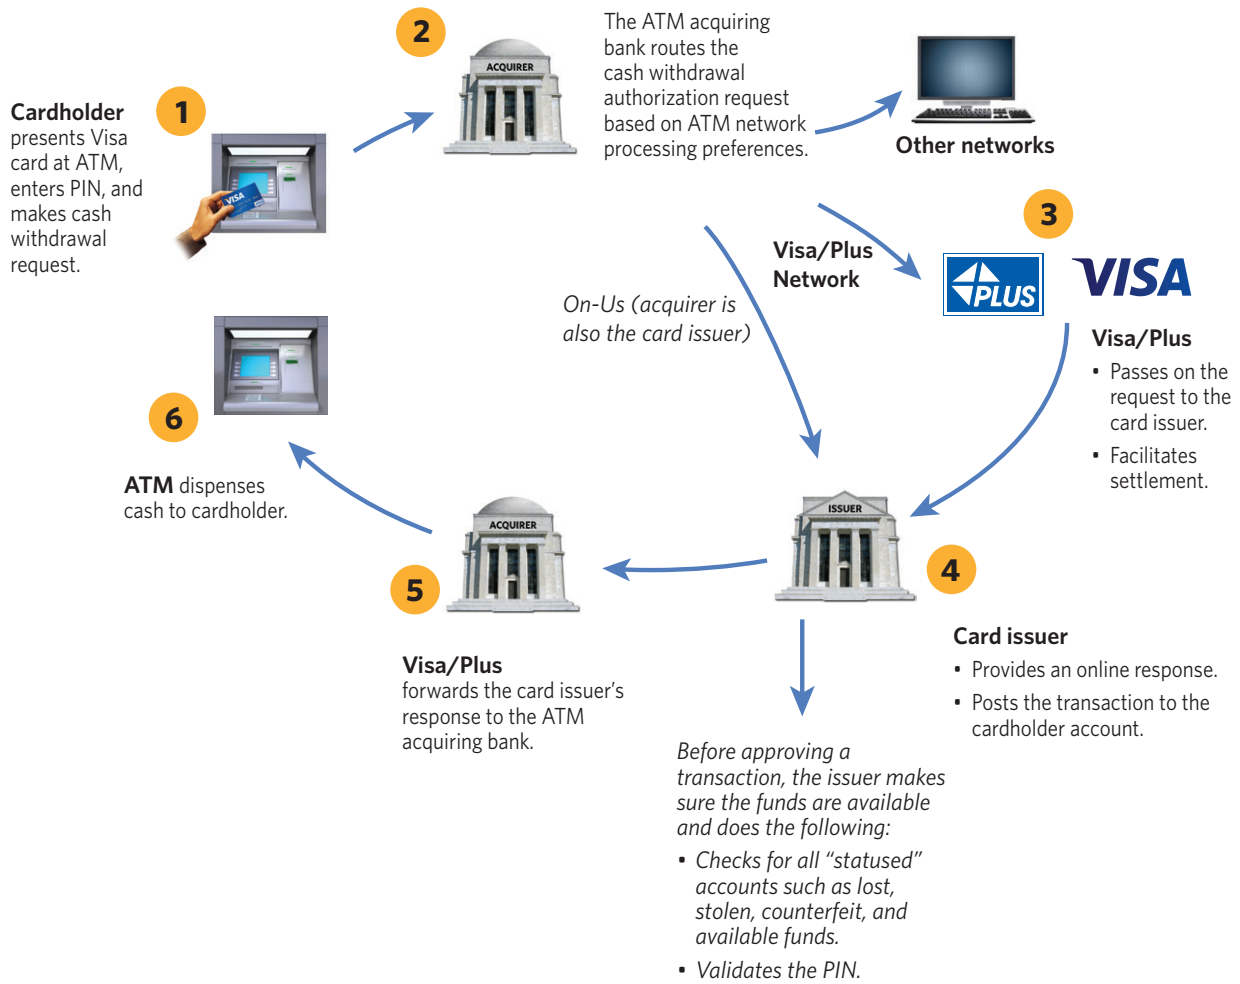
1

Cardholder presents Visa card at ATM, enters PIN, and makes cash withdrawal request.

VISA

2

ACQUIRER

The ATM acquiring bank routes the cash withdrawal authorization request based on ATM network processing preferences.

Other networks

3

Visa/Plus Network

PLUS

VISA

Visa/Plus
• Passes on the request to the card issuer.
• Facilitates settlement.

On-Us (acquirer is also the card issuer)

4

ISSUER

Card issuer
• Provides an online response.
• Posts the transaction to the cardholder account.

Before approving a transaction, the issuer makes sure the funds are available and does the following:
• Checks for all “statused” accounts such as lost, stolen, counterfeit, and available funds.
• Validates the PIN.

5

ACQUIRER

Visa/Plus forwards the card issuer’s response to the ATM acquiring bank.

6

ATM dispenses cash to cardholder.